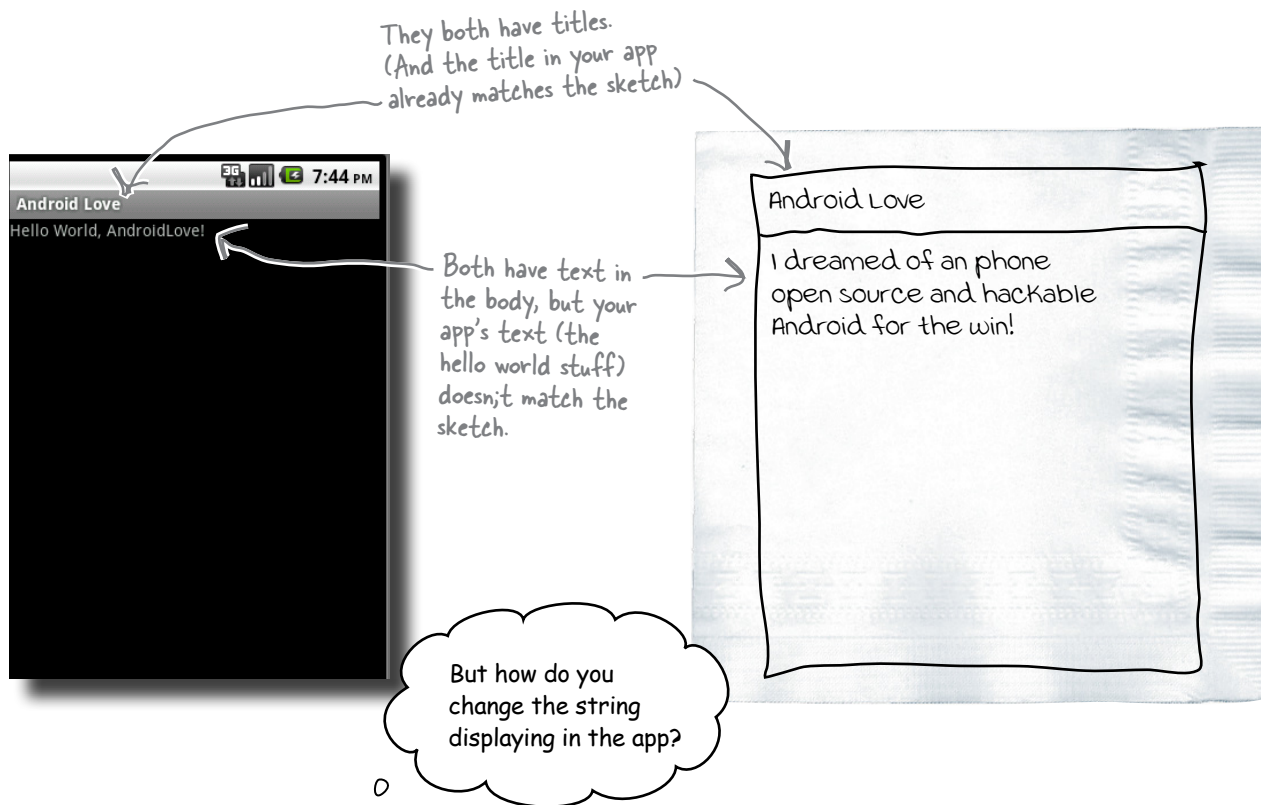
They both have titles. (And the title in your app already matches the sketch)

3G 7:44 PM
Android Love
Hello World, AndroidLove!

Both have text in the body, but your app's text (the hello world stuff) doesn;t match the sketch.

Android Love

I dreamed of an phone
open source and hackable
Android for the win!

But how do you change the string displaying in the app?